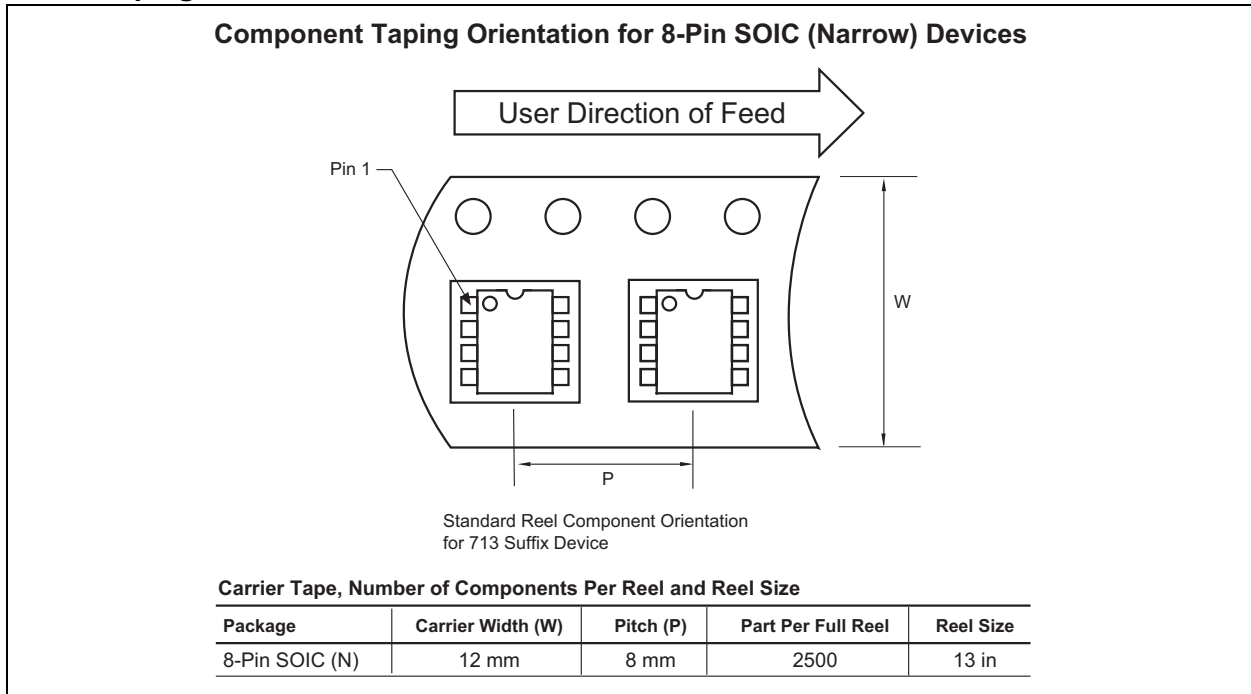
Component Taping Orientation for 8-Pin SOIC (Narrow) Devices

User Direction of Feed

Pin 1

W

P

Standard Reel Component Orientation for 713 Suffix Device

Carrier Tape, Number of Components Per Reel and Reel Size

| Package | Carrier Width (W) | Pitch (P) | Part Per Full Reel | Reel Size |
|---|---|---|---|---|
| 8-Pin SOIC (N) | 12 mm | 8 mm | 2500 | 13 in |